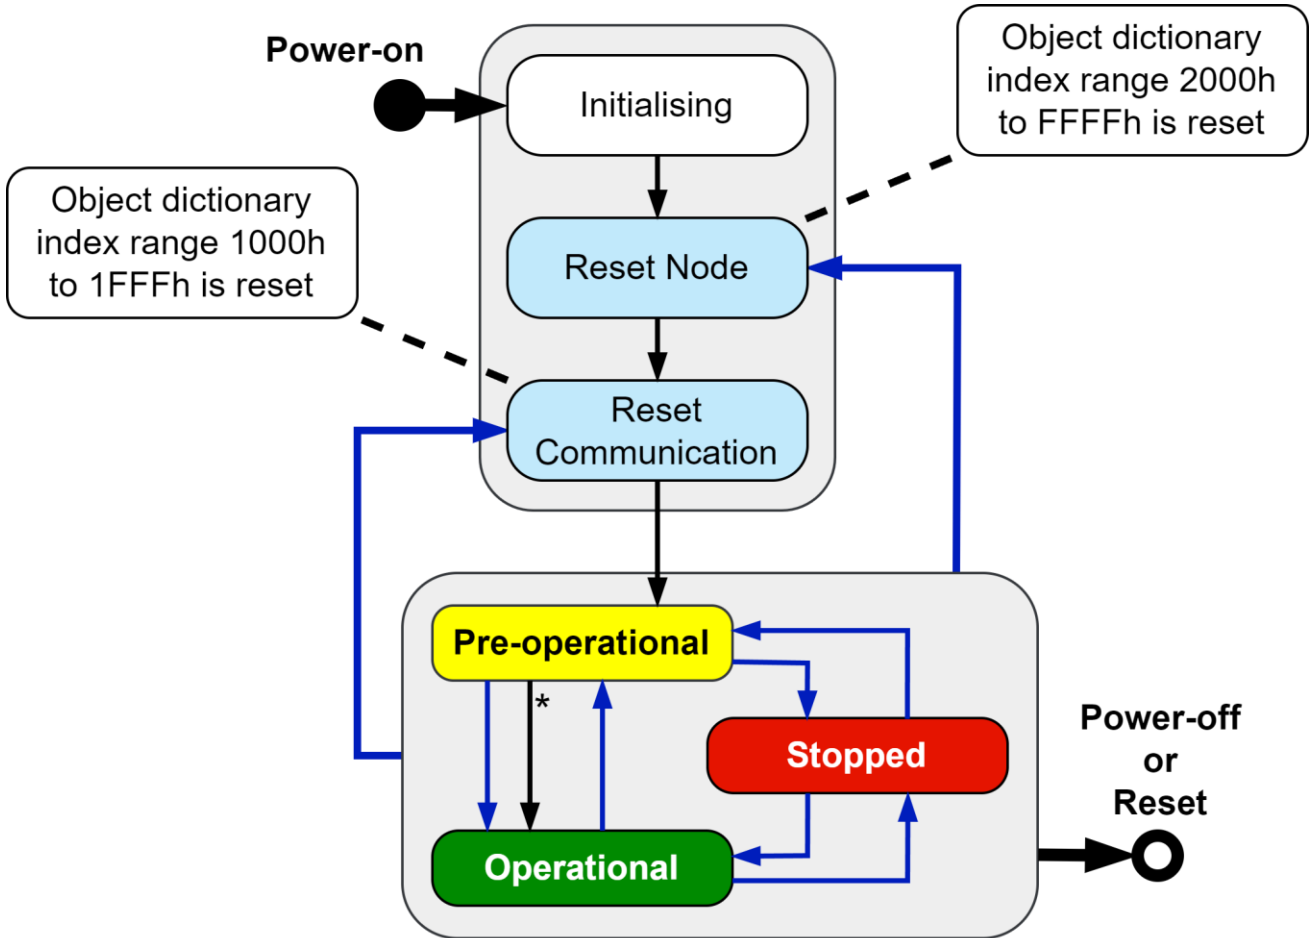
Power-on

Initialising

Object dictionary index range 2000h to FFFFh is reset

Reset Node

Object dictionary index range 1000h to 1FFFh is reset

Reset Communication

Pre-operational

*

Stopped

Power-off or Reset

Operational